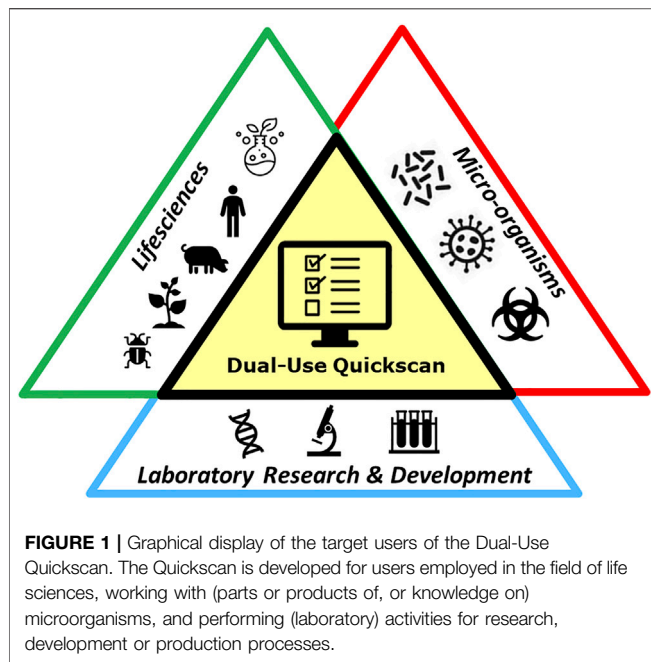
Lifesciences

Micro-organisms

Dual-Use Quickscan

Laboratory Research & Development

**FIGURE 1 |** Graphical display of the target users of the Dual-Use Quickscan. The Quickscan is developed for users employed in the field of life sciences, working with (parts or products of, or knowledge on) microorganisms, and performing (laboratory) activities for research, development or production processes.